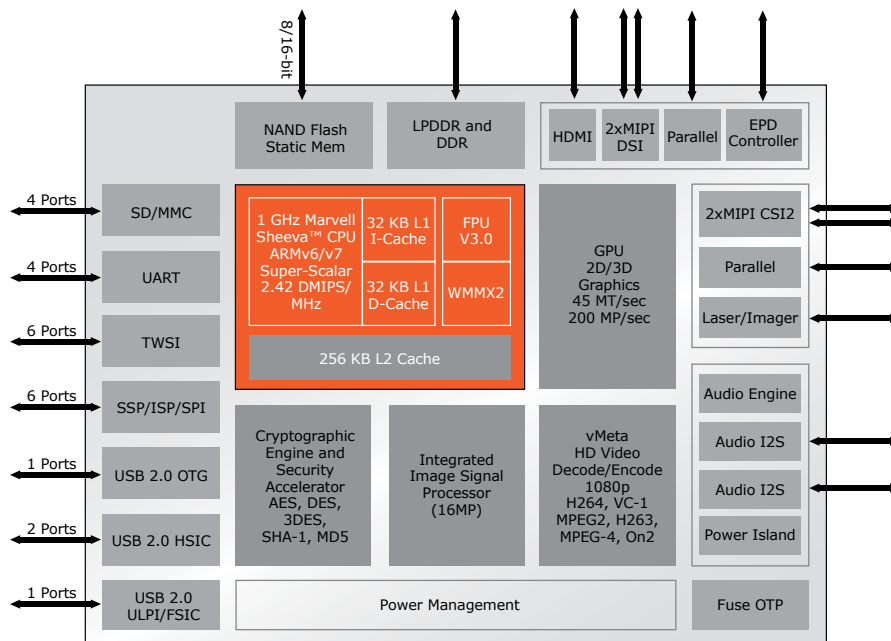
8/16-bit

NAND Flash
Static Mem

LPDDR and
DDR

HDMI

2xMIPI
DSI

Parallel

EPD
Controller

4 Ports
SD/MMC

4 Ports
UART

6 Ports
TWSI

6 Ports
SSP/ISP/SPI

1 Ports
USB 2.0 OTG

2 Ports
USB 2.0 HSIC

1 Ports
USB 2.0
ULPI/FSIC

1 GHz Marvell
Sheeva™ CPU
ARMv6/v7
Super-Scalar
2.42 DMIPS/
MHz

32 KB L1
I-Cache

32 KB L1
D-Cache

FPU
V3.0

WMMX2

256 KB L2 Cache

GPU
2D/3D
Graphics
45 MT/sec
200 MP/sec

2xMIPI CSI2

Parallel

Laser/Imager

Cryptographic
Engine and
Security
Accelerator
AES, DES,
3DES,
SHA-1, MD5

Integrated
Image Signal
Processor
(16MP)

vMeta
HD Video
Decode/Encode
1080p
H264, VC-1
MPEG2, H263,
MPEG-4, On2

Audio Engine

Audio I2S

Audio I2S

Power Island

Power Management

Fuse OTP